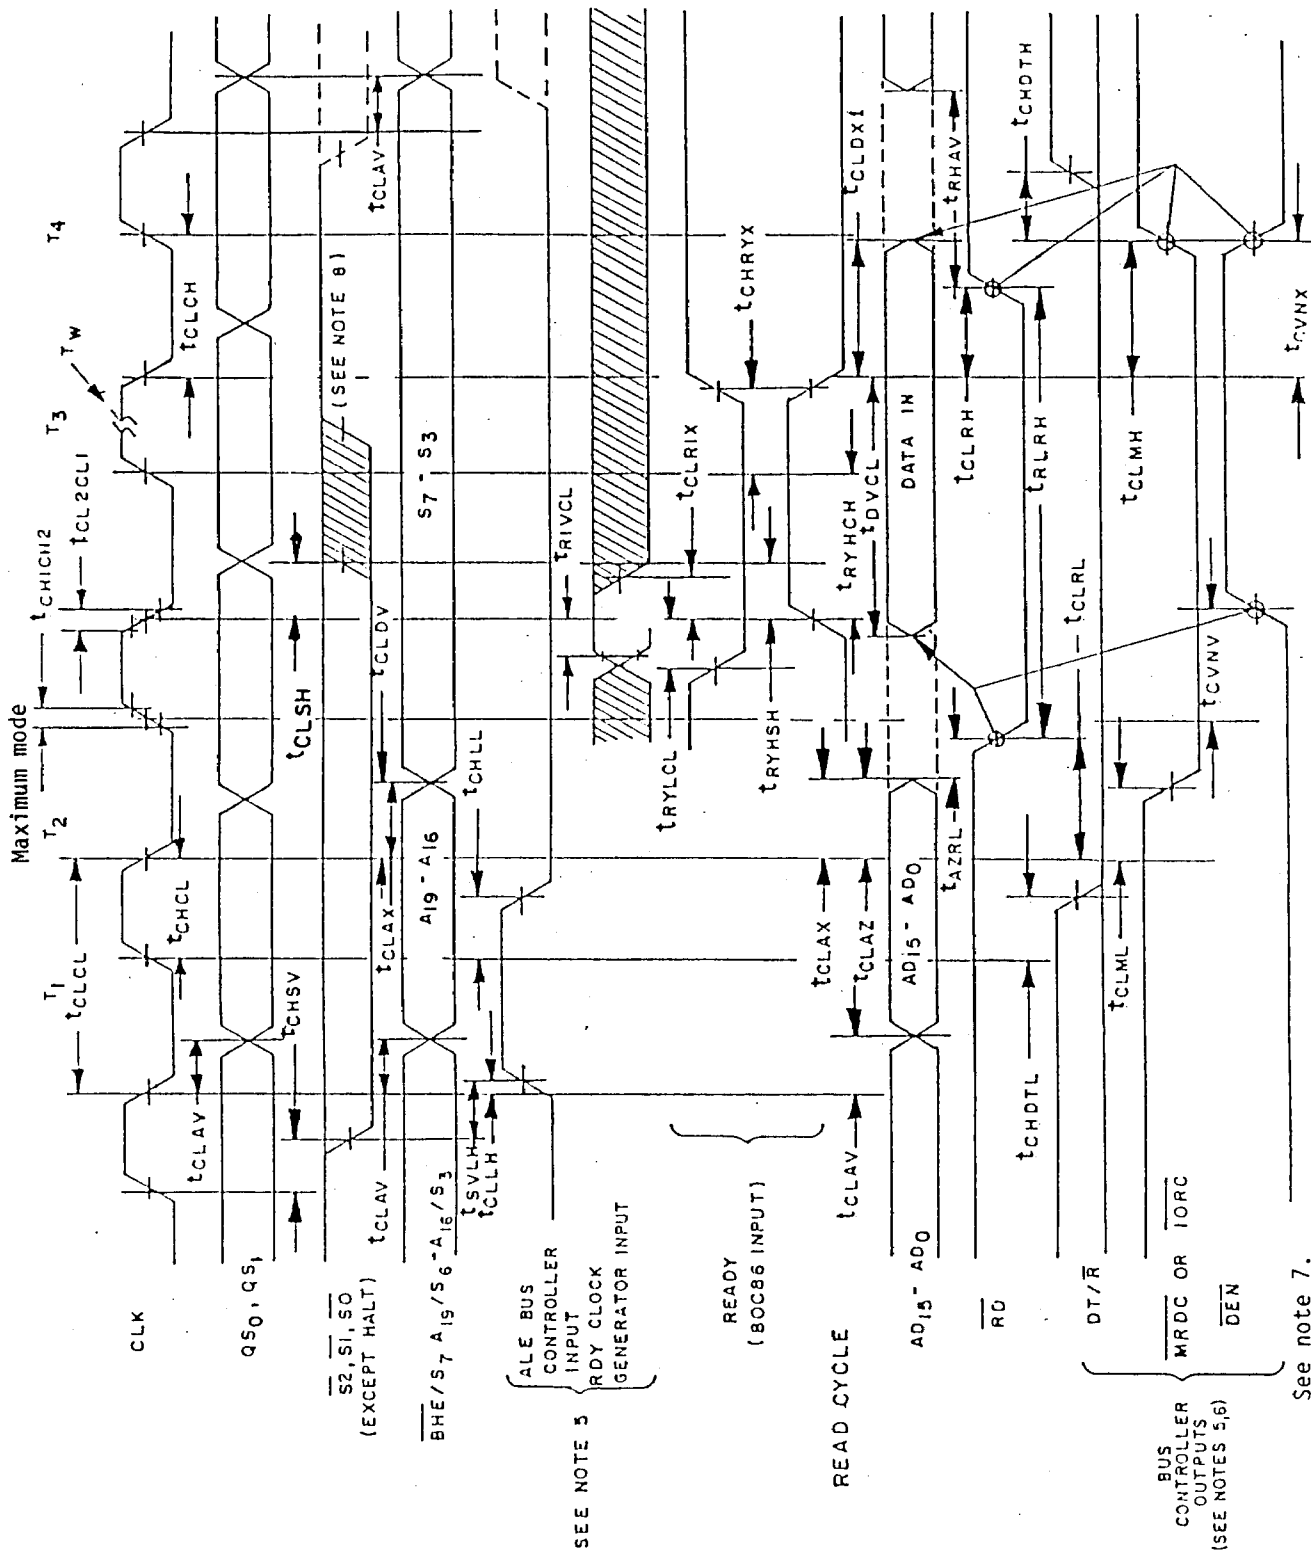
Maximum mode

$T_1$ $T_2$ $T_3$ $T_W$ $T_4$

CLK

$QS_0, QS_1$

$\overline{S2}, \overline{S1}, \overline{S0}$ (EXCEPT HALT)

$\overline{BHE}/S_7$ $A_{19}/S_6$ - $A_{16}/S_3$

SEE NOTE 5

ALE BUS CONTROLLER INPUT
RDY CLOCK GENERATOR INPUT

READY (8OC86 INPUT)

READ CYCLE

$AD_{15}$ - $AD_0$

$\overline{RD}$

$DT/\overline{R}$

$\overline{MRDC}$ OR $\overline{IORC}$

$\overline{DEN}$

BUS CONTROLLER OUTPUTS (SEE NOTES 5,6)

See note 7.

$t_{CLCL}$ $t_{CHCL}$ $t_{CHCH2}$ $t_{CL2CL1}$ $t_{CLCH}$

$t_{CLAV}$ $t_{CHSV}$ $t_{CLSH}$ (SEE NOTE 8)

$t_{CLAV}$ $t_{CLAX}$ $t_{CLDV}$ $A_{19}$ - $A_{16}$ $S_7$ - $S_3$ $t_{CLAV}$

$t_{SVLH}$ $t_{CLLH}$ $t_{CHLL}$

$t_{RIVCL}$ $t_{CLRIX}$

$t_{RYLCL}$ $t_{RYHSH}$ $t_{RYHCH}$ $t_{CHRYX}$

$t_{CLAV}$ $t_{CLAX}$ $t_{CLAZ}$ $AD_{15}$ - $AD_0$ $t_{AZRL}$ $t_{DVCL}$ DATA IN $t_{CLDX1}$ $t_{RHAV}$

$t_{CLRL}$ $t_{RLRH}$ $t_{CLRH}$

$t_{CHDTL}$ $t_{CHDTH}$

$t_{CLML}$ $t_{CLMH}$

$t_{CVNV}$ $t_{CVNX}$